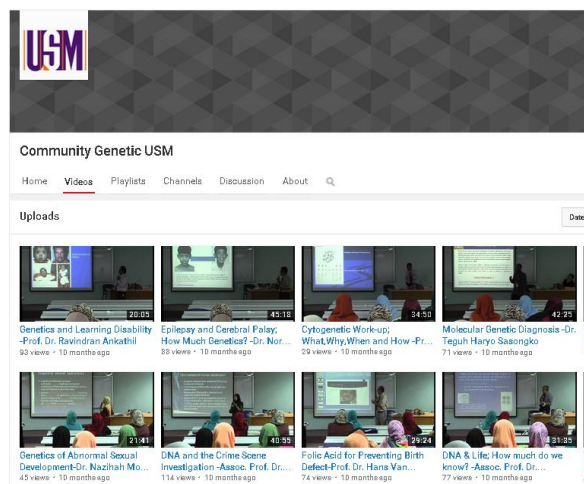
USM

Community Genetic USM

Home Videos Playlists Channels Discussion About

Uploads

Date

20:05
Genetics and Learning Disability -Prof. Dr. Ravindran Ankathil
93 views • 10 months ago

45:18
Epilepsy and Cerebral Palsy; How Much Genetics? -Dr. Nor...
38 views • 10 months ago

34:50
Cytogenetic Work-up; What,Why,When and How -Pr...
29 views • 10 months ago

42:25
Molecular Genetic Diagnosis -Dr. Teguh Haryo Sasongko
71 views • 10 months ago

21:41
Genetics of Abnormal Sexual Development-Dr. Nazihah Mo...
45 views • 10 months ago

40:55
DNA and the Crime Scene Investigation -Assoc. Prof. Dr....
114 views • 10 months ago

29:24
Folic Acid for Preventing Birth Defect-Prof. Dr. Hans Van...
74 views • 10 months ago

31:35
DNA & Life; How much do we know? -Assoc. Prof. Dr....
77 views • 10 months ago